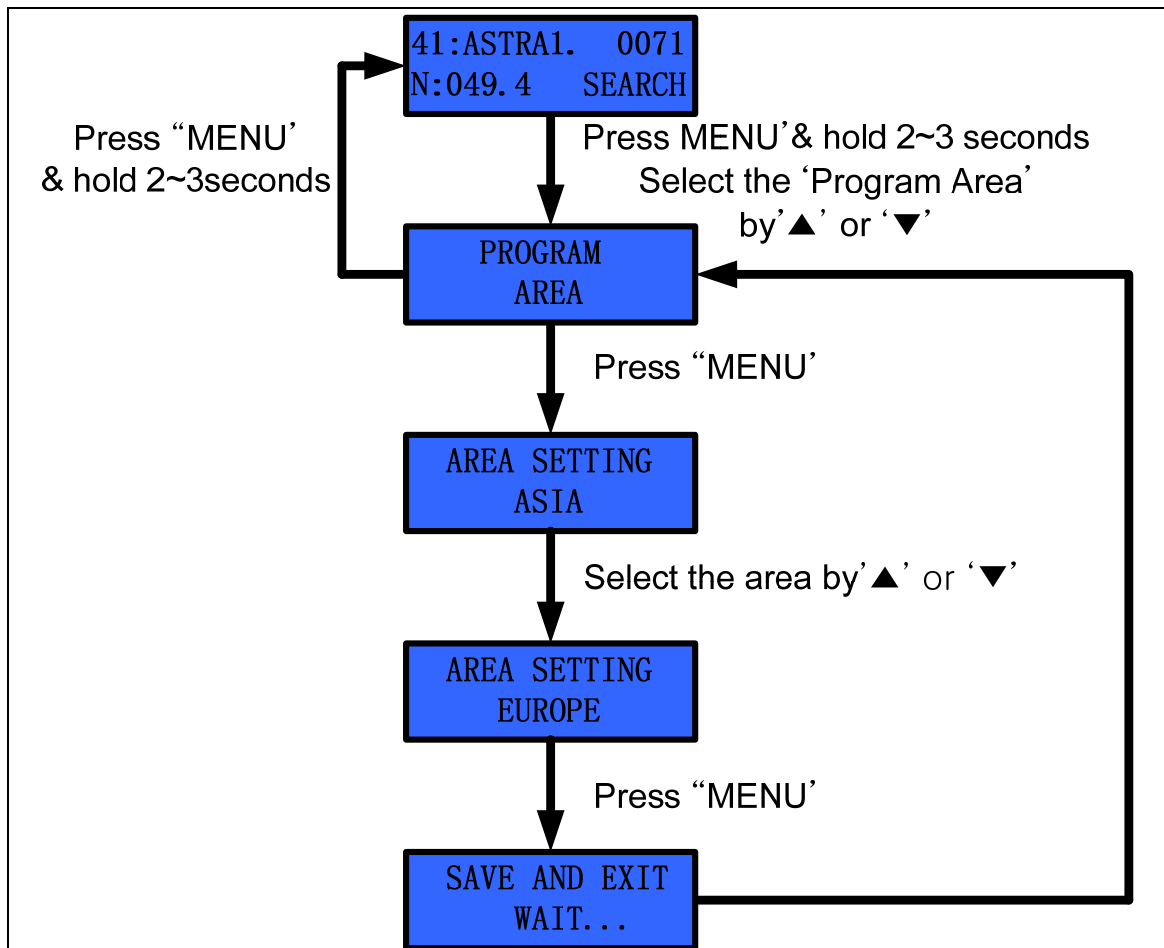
41:ASTRA1. 0071
N:049.4 SEARCH

Press "MENU' & hold 2~3seconds

Press MENU'& hold 2~3 seconds
Select the 'Program Area' by'▲' or '▼'

PROGRAM
AREA

Press "MENU'

AREA SETTING
ASIA

Select the area by'▲' or '▼'

AREA SETTING
EUROPE

Press "MENU'

SAVE AND EXIT
WAIT...